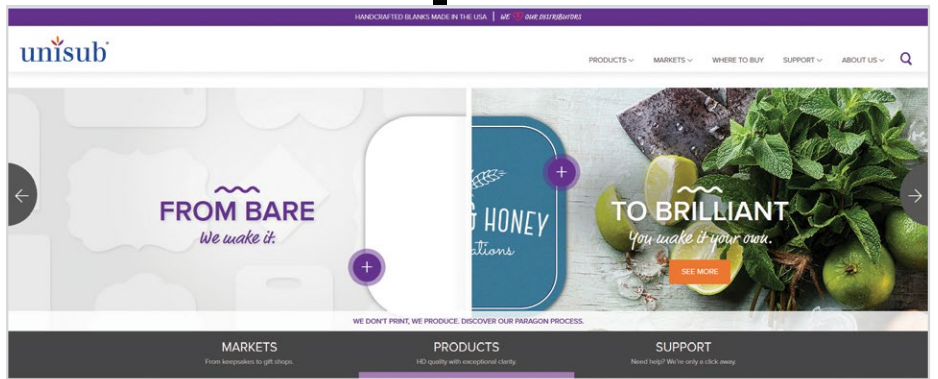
HANDCRAFTED BLANKS MADE IN THE USA | WE ♥ OUR DISTRIBUTORS

unisub

PRODUCTS ∨ MARKETS ∨ WHERE TO BUY SUPPORT ∨ ABOUT US ∨

FROM BARE
We make it.

G HONEY
ations

TO BRILLIANT
You make it your own.

SEE MORE

WE DON'T PRINT, WE PRODUCE. DISCOVER OUR PARAGON PROCESS.

MARKETS
From keepsakes to gift shops.

PRODUCTS
HD quality with exceptional clarity.

SUPPORT
Need help? We're only a click away.